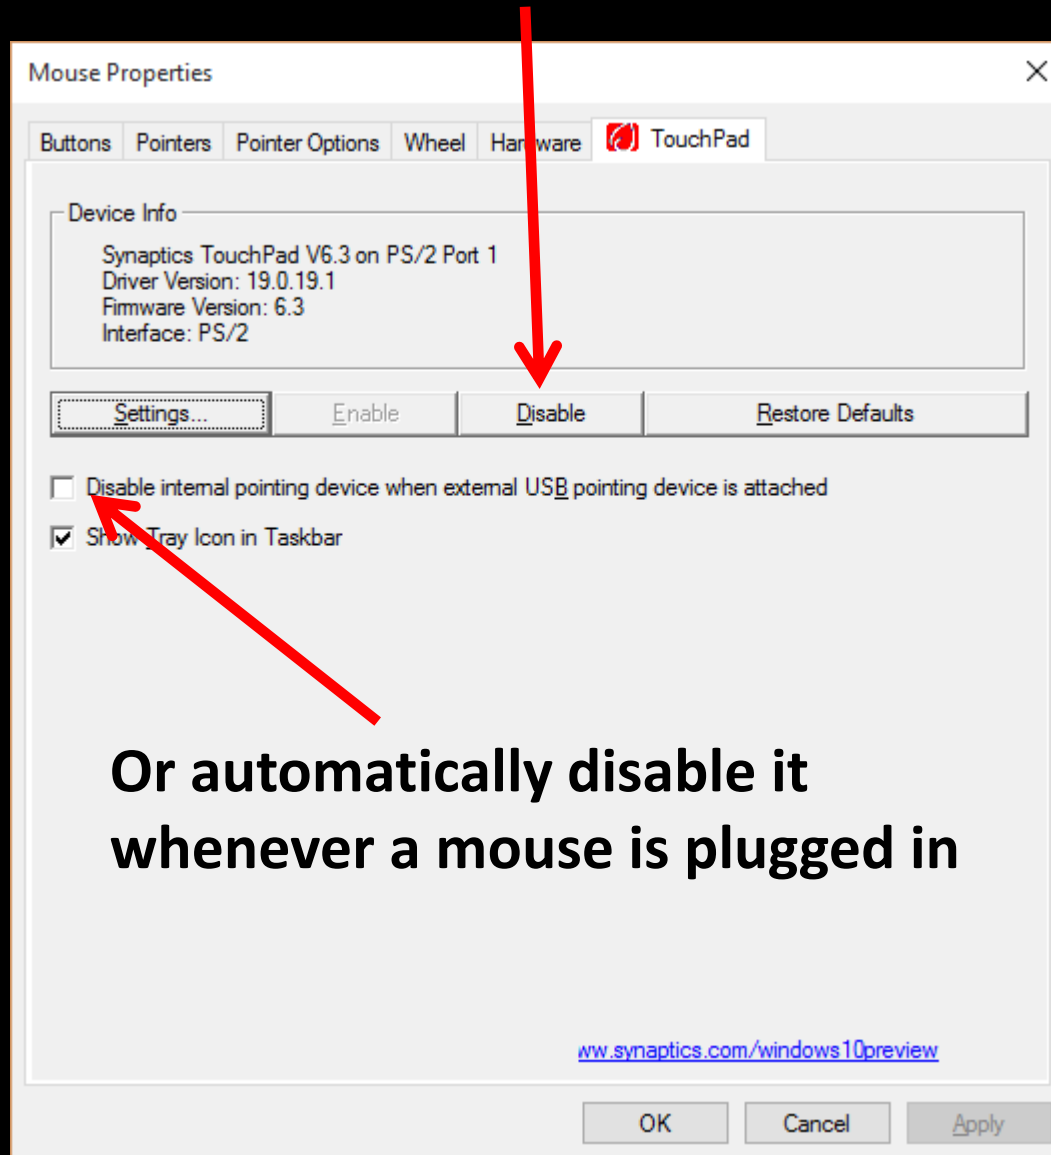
Mouse Properties

Buttons | Pointers | Pointer Options | Wheel | Har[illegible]ware | TouchPad

Device Info

Synaptics TouchPad V6.3 on PS/2 Port 1
Driver Version: 19.0.19.1
Firmware Version: 6.3
Interface: PS/2

Settings... | Enable | Disable | Restore Defaults

Disable internal pointing device when external USB pointing device is attached

Show Tray Icon in Taskbar

Or automatically disable it whenever a mouse is plugged in

ww.synaptics.com/windows10preview

OK | Cancel | Apply